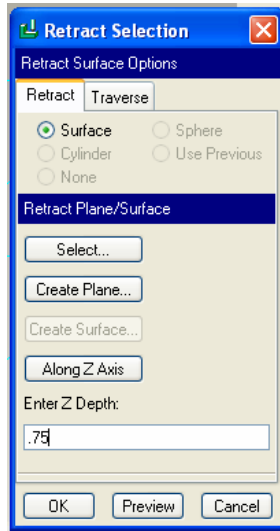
Retract Selection

Retract Surface Options

Retract
Traverse

Surface
Sphere
Cylinder
Use Previous
None

Retract Plane/Surface

Select...

Create Plane...

Create Surface...

Along Z Axis

Enter Z Depth:

.75

OK
Preview
Cancel